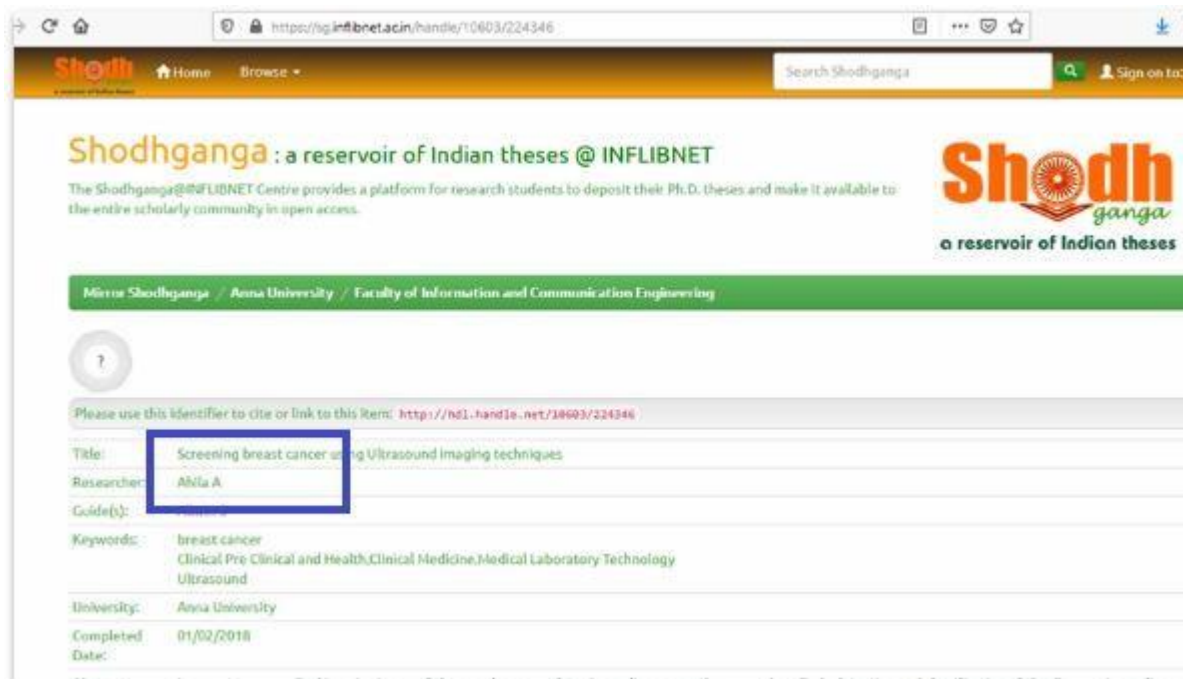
https://sg.inflibnet.ac.in/handle/10603/224346

Shodh
Home Browse
Search Shodhganga
Sign on to:

Shodhganga : a reservoir of Indian theses @ INFLIBNET

The Shodhganga@INFLIBNET Centre provides a platform for research students to deposit their Ph.D. theses and make it available to the entire scholarly community in open access.

Shodh ganga
a reservoir of Indian theses

Mirror Shodhganga / Anna University / Faculty of Information and Communication Engineering

?

Please use this identifier to cite or link to this item: http://hdl.handle.net/10603/224346

| | |
|---|---|
| Title: | Screening breast cancer u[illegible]g Ultrasound imaging techniques |
| Researcher: | Ahila A |
| Guide(s): | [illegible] |
| Keywords: | breast cancer<br>Clinical Pre Clinical and Health,Clinical Medicine,Medical Laboratory Technology<br>Ultrasound |
| University: | Anna University |
| Completed Date: | 01/02/2018 |